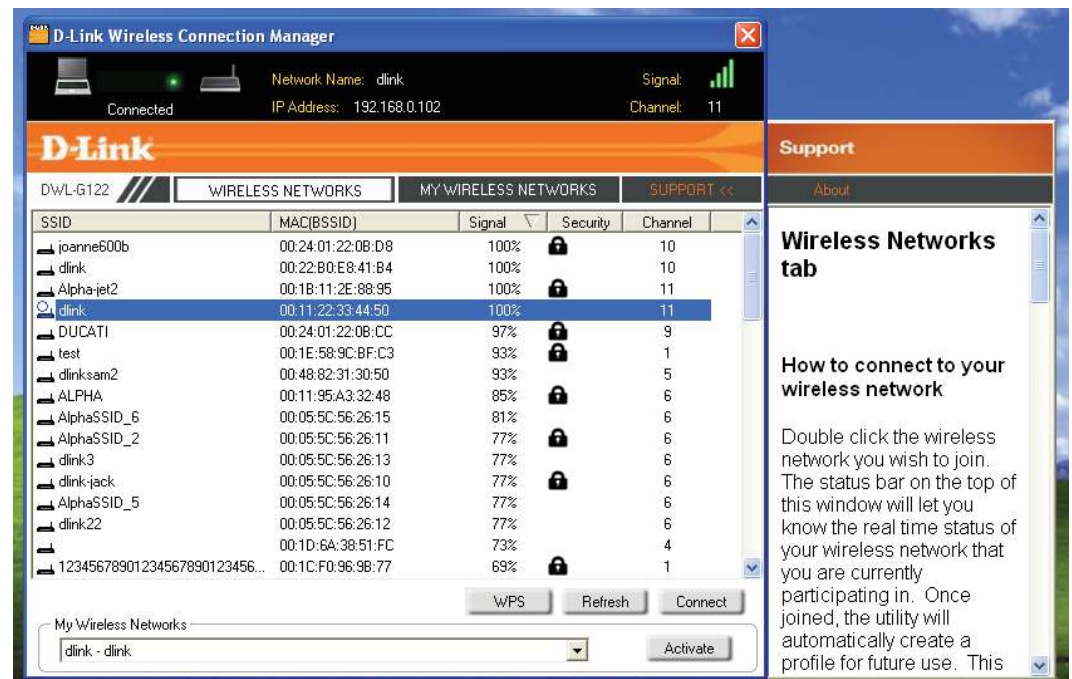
D-Link Wireless Connection Manager

Connected

Network Name: dlink
IP Address: 192.168.0.102

Signal:
Channel: 11

D-Link

Support

DWL-G122

WIRELESS NETWORKS | MY WIRELESS NETWORKS | SUPPORT <<

About

| SSID | MAC(BSSID) | Signal | Security | Channel |
|---|---|---|---|---|
| joanne600b | 00:24:01:22:0B:D8 | 100% | | 10 |
| dlink | 00:22:B0:E8:41:B4 | 100% | | 10 |
| Alpha-jet2 | 00:1B:11:2E:88:95 | 100% | | 11 |
| dlink | 00:11:22:33:44:50 | 100% | | 11 |
| DUCATI | 00:24:01:22:0B:CC | 97% | | 9 |
| test | 00:1E:58:9C:BF:C3 | 93% | | 1 |
| dlinksam2 | 00:48:82:31:30:50 | 93% | | 5 |
| ALPHA | 00:11:95:A3:32:48 | 85% | | 6 |
| AlphaSSID_6 | 00:05:5C:56:26:15 | 81% | | 6 |
| AlphaSSID_2 | 00:05:5C:56:26:11 | 77% | | 6 |
| dlink3 | 00:05:5C:56:26:13 | 77% | | 6 |
| dlink-jack | 00:05:5C:56:26:10 | 77% | | 6 |
| AlphaSSID_5 | 00:05:5C:56:26:14 | 77% | | 6 |
| dlink22 | 00:05:5C:56:26:12 | 77% | | 6 |
| | 00:1D:6A:38:51:FC | 73% | | 4 |
| 1234567890123456789012345​6... | 00:1C:F0:96:9B:77 | 69% | | 1 |

WPS Refresh Connect

My Wireless Networks
dlink - dlink
Activate

Wireless Networks tab

How to connect to your wireless network

Double click the wireless network you wish to join. The status bar on the top of this window will let you know the real time status of your wireless network that you are currently participating in. Once joined, the utility will automatically create a profile for future use. This